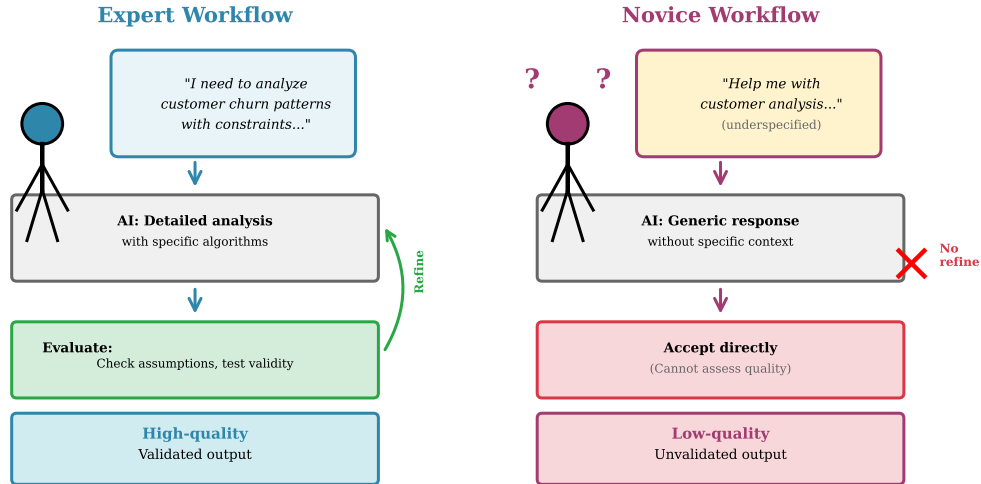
Expert Workflow

"I need to analyze customer churn patterns with constraints..."

AI: Detailed analysis
with specific algorithms

Refine

Evaluate:
Check assumptions, test validity

High-quality
Validated output

Novice Workflow

? ?

"Help me with customer analysis..."
(underspecified)

AI: Generic response
without specific context

No refine

Accept directly
(Cannot assess quality)

Low-quality
Unvalidated output